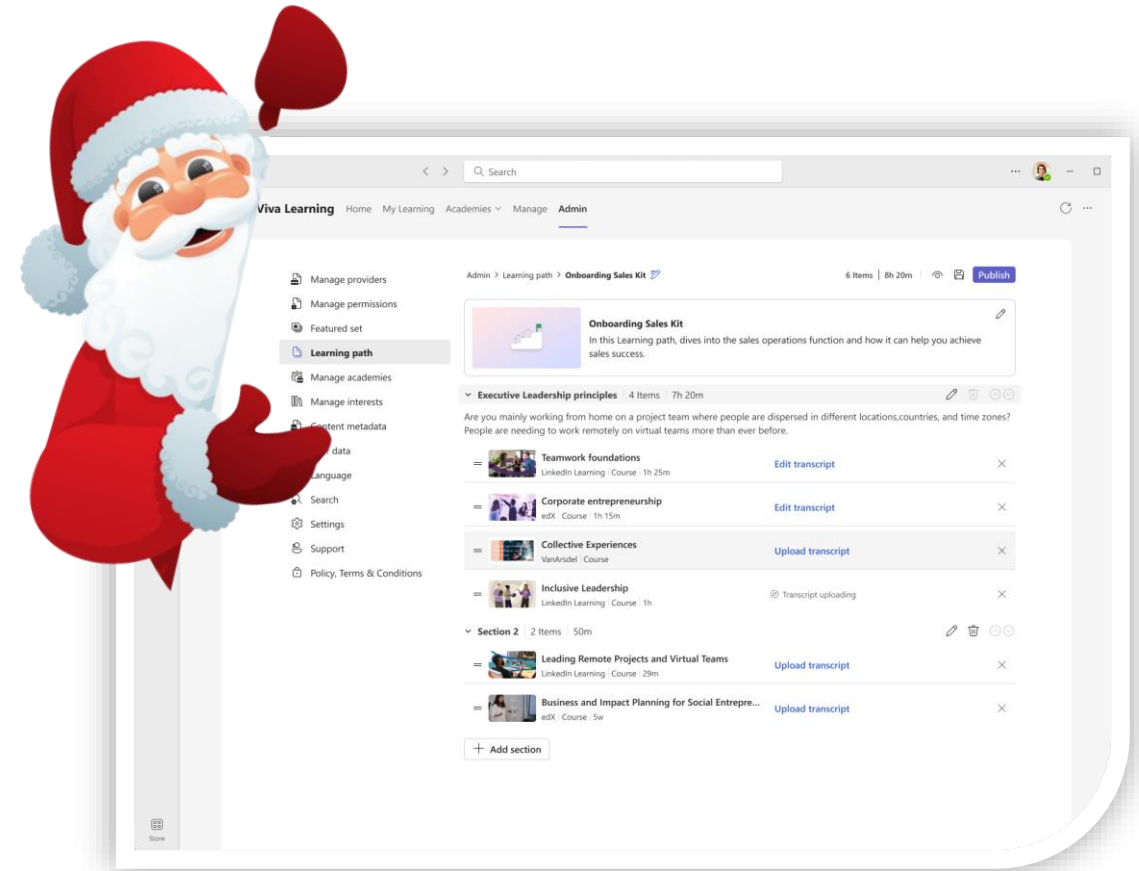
Search

Viva Learning Home My Learning Academies Manage Admin

Manage providers
Manage permissions
Featured set
Learning path
Manage academies
Manage interests
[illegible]ontent metadata
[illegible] data
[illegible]anguage
Search
Settings
Support
Policy, Terms & Conditions

Admin > Learning path > Onboarding Sales Kit

6 Items | 8h 20m Publish

Onboarding Sales Kit
In this Learning path, dives into the sales operations function and how it can help you achieve sales success.

Executive Leadership principles | 4 Items | 7h 20m

Are you mainly working from home on a project team where people are dispersed in different locations,countries, and time zones? People are needing to work remotely on virtual teams more than ever before.

Teamwork foundations
LinkedIn Learning | Course | 1h 25m
Edit transcript

Corporate entrepreneurship
edX | Course | 1h 15m
Edit transcript

Collective Experiences
VanArsdel | Course
Upload transcript

Inclusive Leadership
LinkedIn Learning | Course | 1h
Transcript uploading

Section 2 | 2 Items | 50m

Leading Remote Projects and Virtual Teams
LinkedIn Learning | Course | 29m
Upload transcript

Business and Impact Planning for Social Entrepre...
edX | Course | 5w
Upload transcript

+ Add section

Store